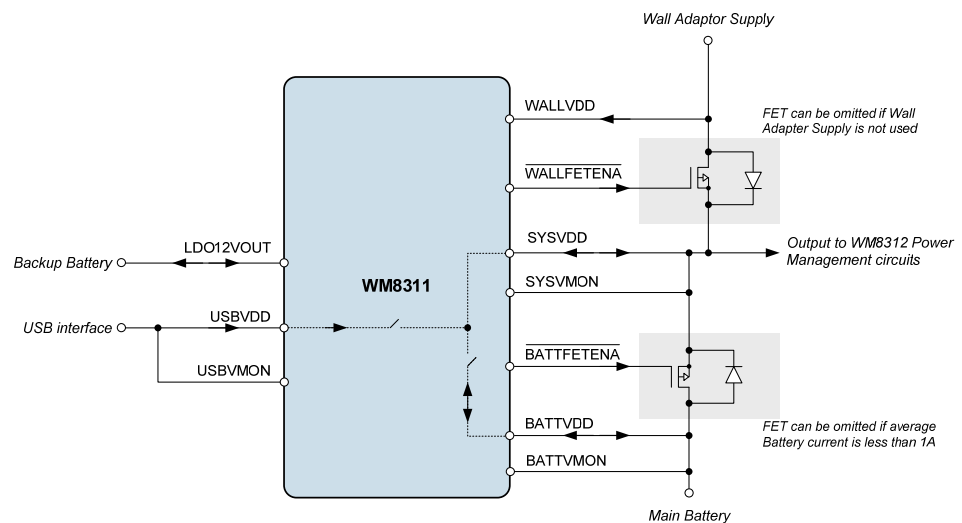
Wall Adaptor Supply

WALLVDD

FET can be omitted if Wall Adapter Supply is not used

$\overline{\text{WALLFETENA}}$

LDO12VOUT

Backup Battery

WM8311

SYSVDD

Output to WM8312 Power Management circuits

SYSVMON

USB interface

USBVDD

USBVMON

$\overline{\text{BATTFETENA}}$

BATTVDD

FET can be omitted if average Battery current is less than 1A

BATTVMON

Main Battery